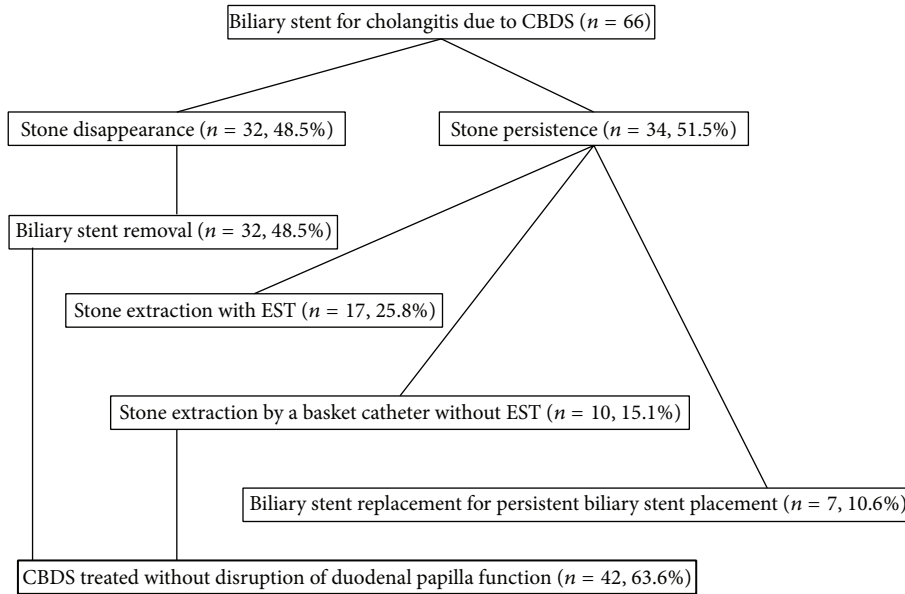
Biliary stent for cholangitis due to CBDS ($n$ = 66)

Stone disappearance ($n$ = 32, 48.5%)

Stone persistence ($n$ = 34, 51.5%)

Biliary stent removal ($n$ = 32, 48.5%)

Stone extraction with EST ($n$ = 17, 25.8%)

Stone extraction by a basket catheter without EST ($n$ = 10, 15.1%)

Biliary stent replacement for persistent biliary stent placement ($n$ = 7, 10.6%)

CBDS treated without disruption of duodenal papilla function ($n$ = 42, 63.6%)